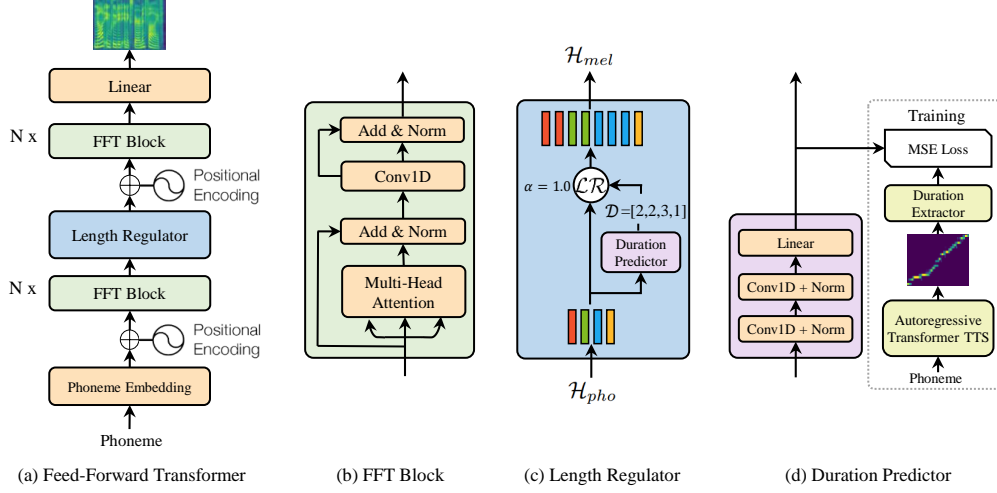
Linear

N x

FFT Block

Positional Encoding

Length Regulator

N x

FFT Block

Positional Encoding

Phoneme Embedding

Phoneme

(a) Feed-Forward Transformer

Add & Norm

Conv1D

Add & Norm

Multi-Head Attention

(b) FFT Block

$\mathcal{H}_{mel}$

$\alpha = 1.0$

$\mathcal{LR}$

$\mathcal{D}$=[2,2,3,1]

Duration Predictor

$\mathcal{H}_{pho}$

(c) Length Regulator

Linear

Conv1D + Norm

Conv1D + Norm

Training

MSE Loss

Duration Extractor

Autoregressive Transformer TTS

Phoneme

(d) Duration Predictor